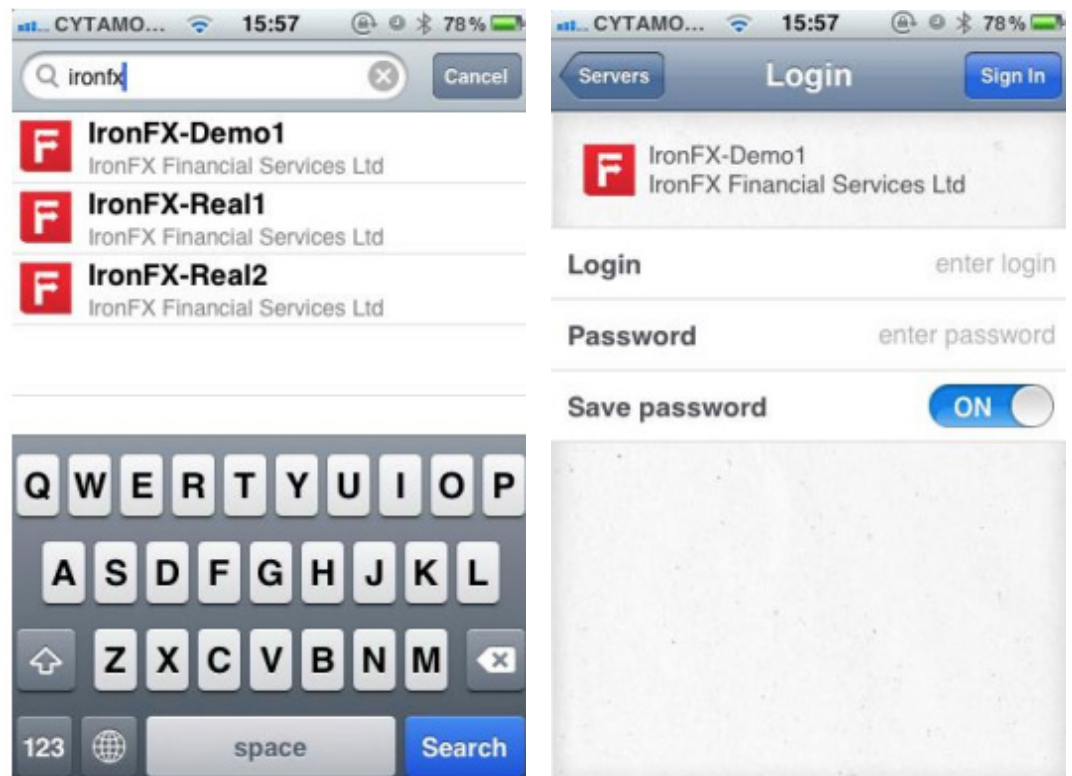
CYTAMO... 15:57 78%

ironfx

Cancel

F IronFX-Demo1
IronFX Financial Services Ltd

F IronFX-Real1
IronFX Financial Services Ltd

F IronFX-Real2
IronFX Financial Services Ltd

Q W E R T Y U I O P
A S D F G H J K L
Z X C V B N M
123 space Search

CYTAMO... 15:57 78%

Servers Login Sign In

F IronFX-Demo1
IronFX Financial Services Ltd

Login enter login

Password enter password

Save password ON